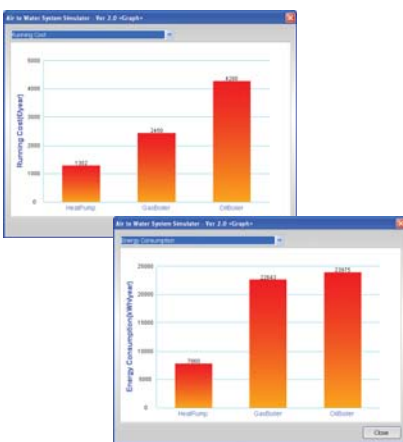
Air to Water System Simulator - Ver 2.0 <Graph>

Running Cost

5000
4000
3000
2000
1000
0

Running Cost(€/year)

1302
2450
4280

HeatPump
GasBoiler
OilBoiler

Air to Water System Simulator - Ver 2.0 <Graph>

Energy Consumption

25000
20000
15000
10000
5000
0

Energy Consumption(kWh/year)

7980
22643
22675

HeatPump
GasBoiler
OilBoiler

Close